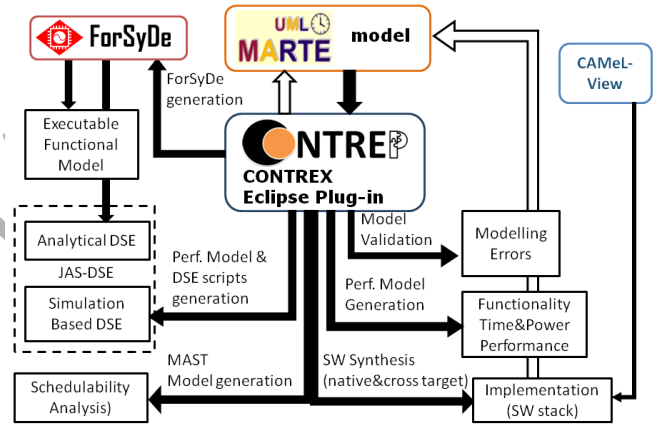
ForSyDe

UML MARTE model

CAMeL-View

ForSyDe generation

Executable Functional Model

CONTREP

CONTREX Eclipse Plug-in

Analytical DSE

JAS-DSE

Simulation Based DSE

Perf. Model & DSE scripts generation

Model Validation

Modelling Errors

Perf. Model Generation

Functionality Time&Power Performance

MAST Model generation

SW Synthesis (native&cross target)

Schedulability Analysis)

Implementation (SW stack)